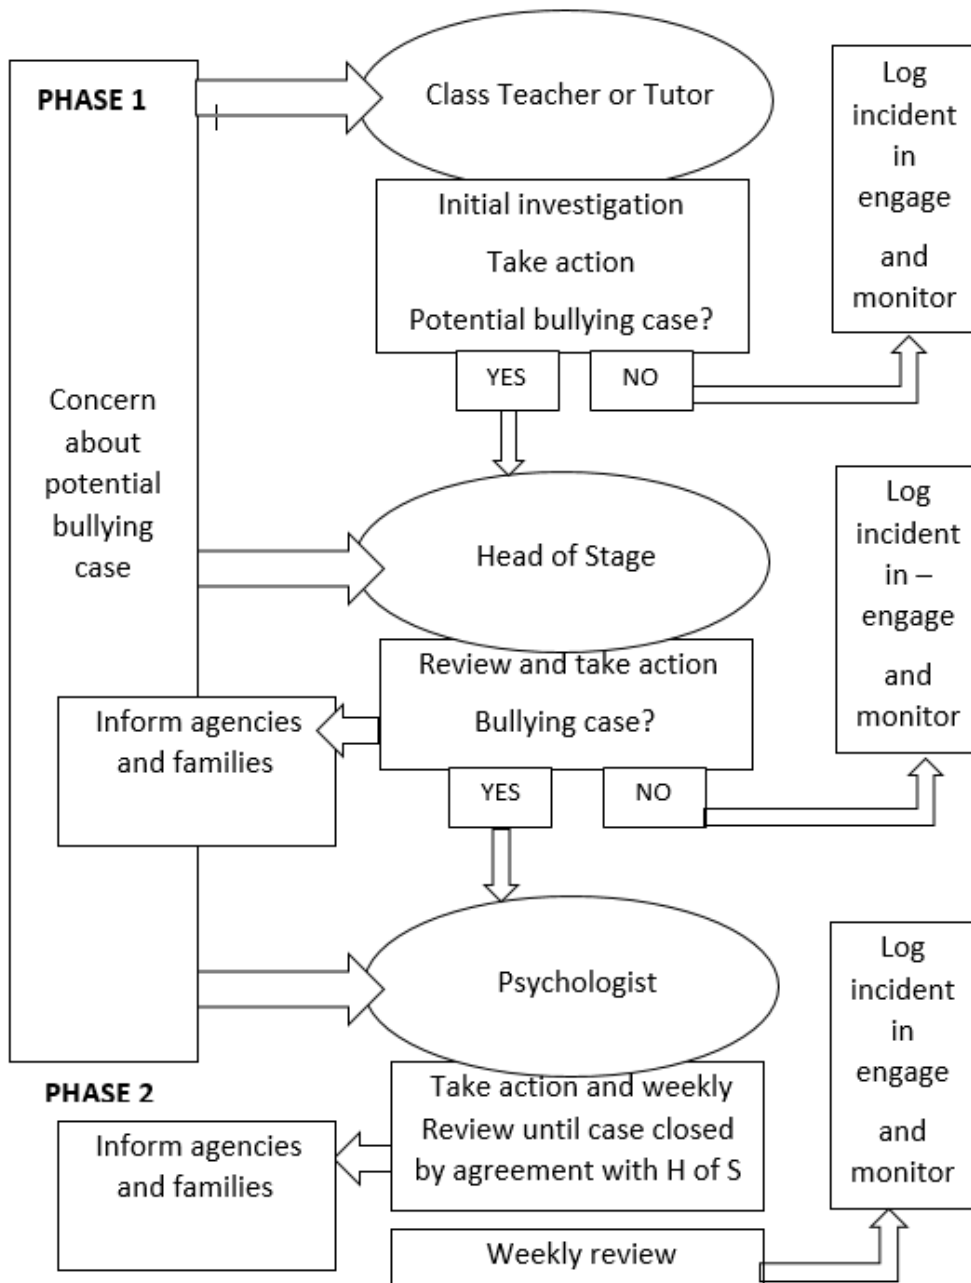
PHASE 1

Class Teacher or Tutor

Log incident in engage and monitor

Initial investigation

Take action

Potential bullying case?

YES

NO

Concern about potential bullying case

Log incident in – engage and monitor

Head of Stage

Review and take action

Bullying case?

Inform agencies and families

YES

NO

Psychologist

Log incident in engage and monitor

PHASE 2

Take action and weekly Review until case closed by agreement with H of S

Inform agencies and families

Weekly review